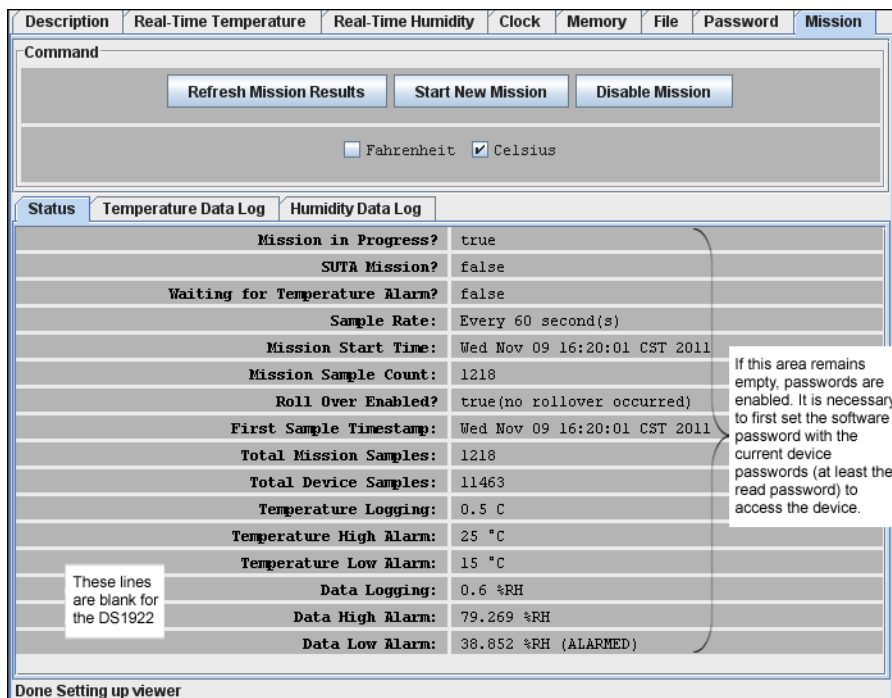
Description | Real-Time Temperature | Real-Time Humidity | Clock | Memory | File | Password | Mission

Command

Refresh Mission Results | Start New Mission | Disable Mission

Fahrenheit Celsius

Status | Temperature Data Log | Humidity Data Log

| | |
|---|---|
| Mission in Progress? | true |
| SUTA Mission? | false |
| Waiting for Temperature Alarm? | false |
| Sample Rate: | Every 60 second(s) |
| Mission Start Time: | Wed Nov 09 16:20:01 CST 2011 |
| Mission Sample Count: | 1218 |
| Roll Over Enabled? | true(no rollover occurred) |
| First Sample Timestamp: | Wed Nov 09 16:20:01 CST 2011 |
| Total Mission Samples: | 1218 |
| Total Device Samples: | 11463 |
| Temperature Logging: | 0.5 C |
| Temperature High Alarm: | 25 °C |
| Temperature Low Alarm: | 15 °C |
| Data Logging: | 0.6 %RH |
| Data High Alarm: | 79.269 %RH |
| Data Low Alarm: | 38.852 %RH (ALARMED) |

If this area remains empty, passwords are enabled. It is necessary to first set the software password with the current device passwords (at least the read password) to access the device.

These lines are blank for the DS1922

Done Setting up viewer